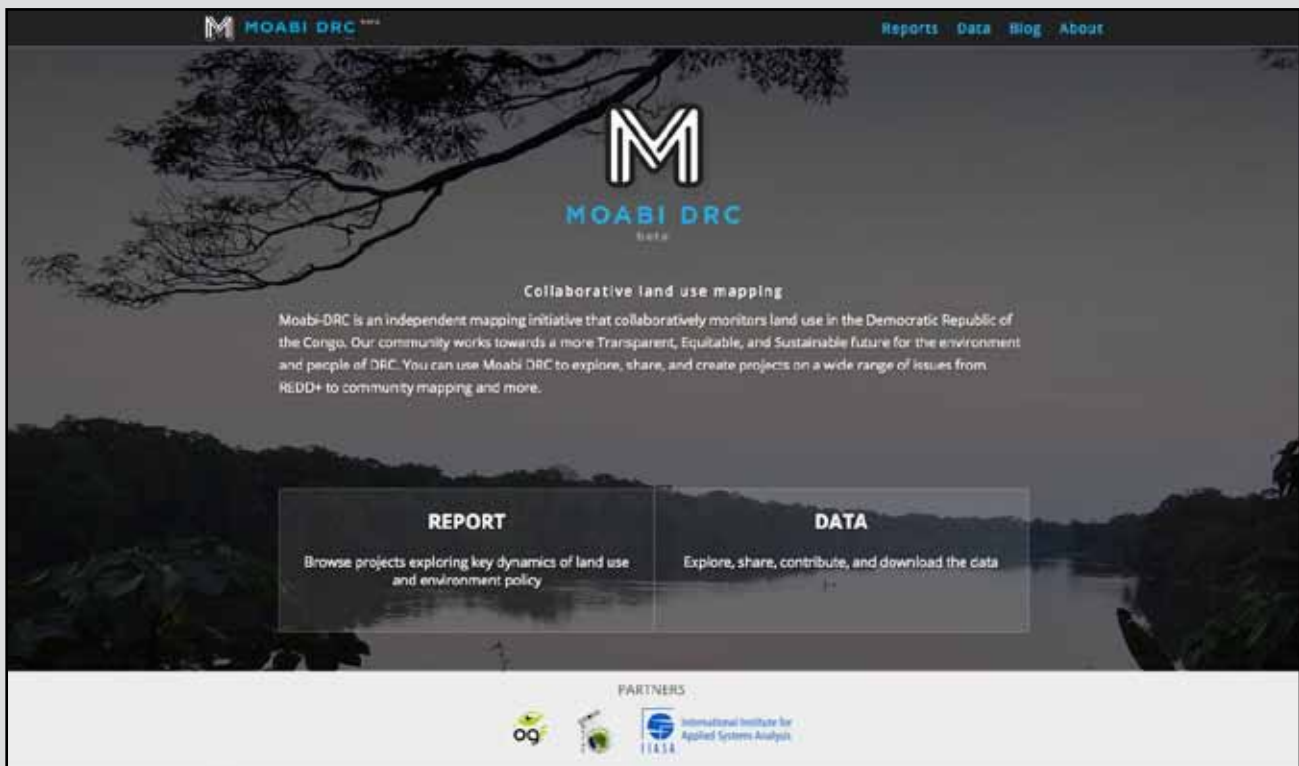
MOABI DRC beta

Reports Data Blog About

MOABI DRC
beta

Collaborative land use mapping

Moabi-DRC is an independent mapping initiative that collaboratively monitors land use in the Democratic Republic of the Congo. Our community works towards a more Transparent, Equitable, and Sustainable future for the environment and people of DRC. You can use Moabi DRC to explore, share, and create projects on a wide range of issues from REDD+ to community mapping and more.

REPORT

Browse projects exploring key dynamics of land use and environment policy

DATA

Explore, share, contribute, and download the data

PARTNERS

OGF

IIASA International Institute for Applied Systems Analysis